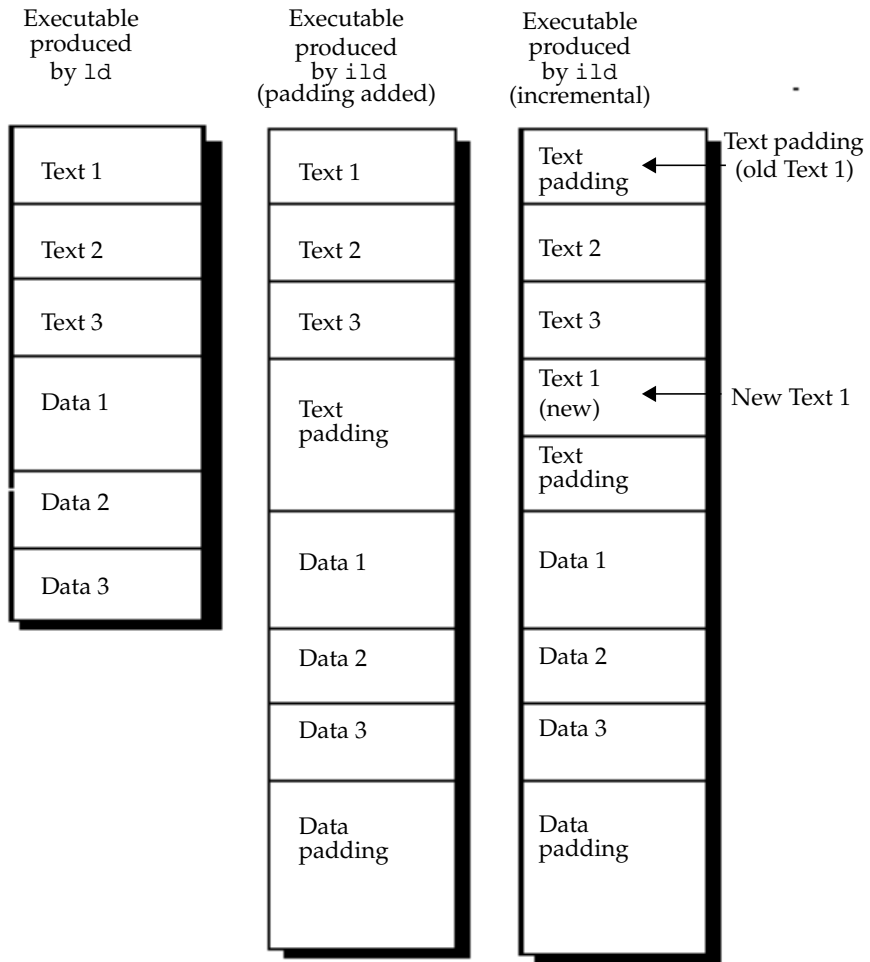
Executable produced by ld

Text 1
Text 2
Text 3
Data 1
Data 2
Data 3

Executable produced by ild (padding added)

Text 1
Text 2
Text 3
Text padding
Data 1
Data 2
Data 3
Data padding

Executable produced by ild (incremental)

Text padding
Text 2
Text 3
Text 1 (new)
Text padding
Data 1
Data 2
Data 3
Data padding

Text padding (old Text 1)
New Text 1